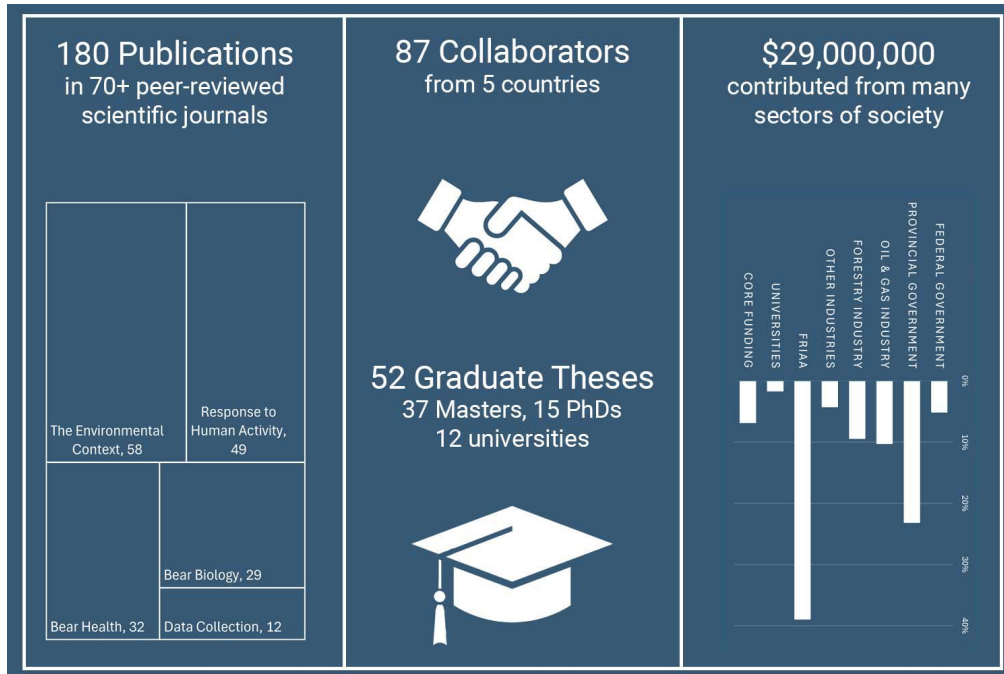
180 Publications
in 70+ peer-reviewed scientific journals

The Environmental Context, 58

Response to Human Activity, 49

Bear Biology, 29

Bear Health, 32

Data Collection, 12

87 Collaborators
from 5 countries

52 Graduate Theses
37 Masters, 15 PhDs
12 universities

$29,000,000
contributed from many sectors of society

CORE FUNDING
UNIVERSITIES
FRIAA
OTHER INDUSTRIES
FORESTRY INDUSTRY
OIL & GAS INDUSTRY
PROVINCIAL GOVERNMENT
FEDERAL GOVERNMENT

0%
10%
20%
30%
40%